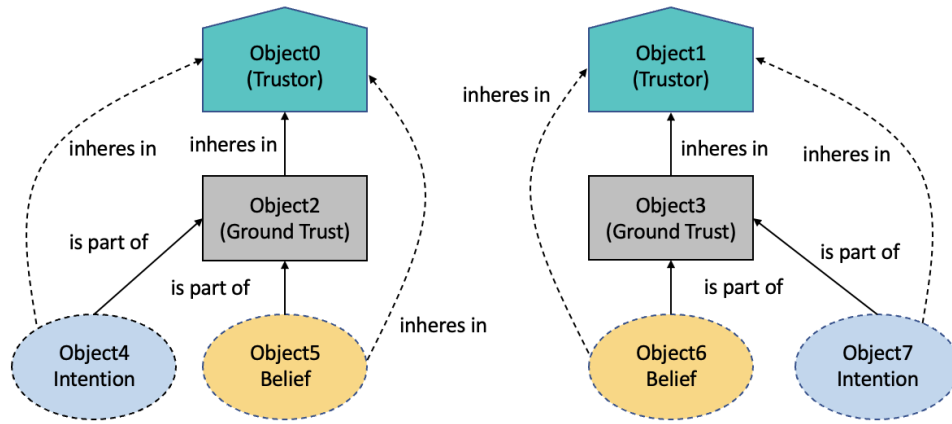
Object0
(Trustor)

inheres in

inheres in

Object2
(Ground Trust)

is part of

is part of

inheres in

Object4
Intention

Object5
Belief

Object1
(Trustor)

inheres in

inheres in

inheres in

Object3
(Ground Trust)

is part of

is part of

Object6
Belief

Object7
Intention